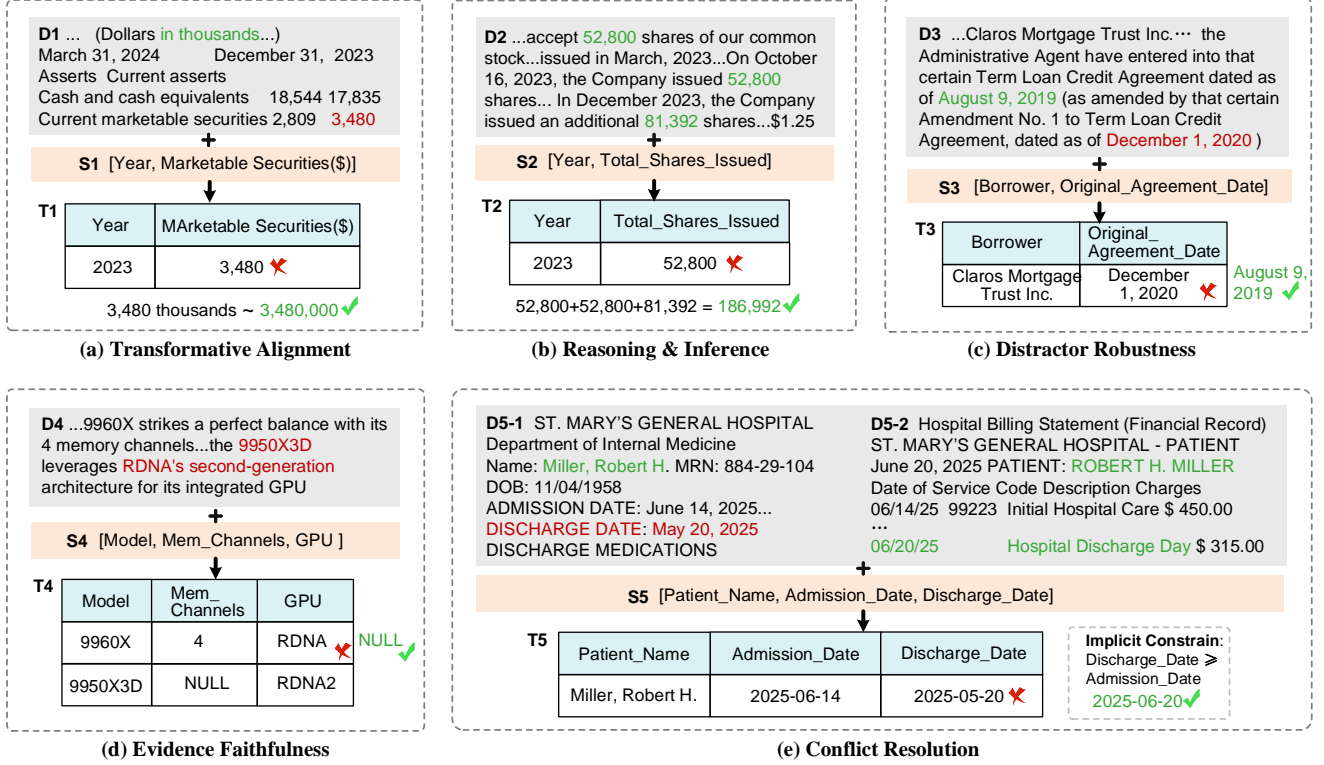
D1 ... (Dollars in thousands...)
March 31, 2024 December 31, 2023
Asserts Current asserts
Cash and cash equivalents 18,544 17,835
Current marketable securities 2,809 3,480

+

S1 [Year, Marketable Securities($)]

T1

| Year | MArketable Securities($) |
|---|---|
| 2023 | 3,480 |

3,480 thousands ~ 3,480,000

(a) Transformative Alignment

D2 ...accept 52,800 shares of our common stock...issued in March, 2023...On October 16, 2023, the Company issued 52,800 shares... In December 2023, the Company issued an additional 81,392 shares...$1.25

+

S2 [Year, Total_Shares_Issued]

T2

| Year | Total_Shares_Issued |
|---|---|
| 2023 | 52,800 |

52,800+52,800+81,392 = 186,992

(b) Reasoning & Inference

D3 ...Claros Mortgage Trust Inc.··· the Administrative Agent have entered into that certain Term Loan Credit Agreement dated as of August 9, 2019 (as amended by that certain Amendment No. 1 to Term Loan Credit Agreement, dated as of December 1, 2020 )

+

S3 [Borrower, Original_Agreement_Date]

T3

| Borrower | Original_Agreement_Date |
|---|---|
| Claros Mortgage Trust Inc. | December 1, 2020 |

August 9, 2019

(c) Distractor Robustness

D4 ...9960X strikes a perfect balance with its 4 memory channels...the 9950X3D leverages RDNA's second-generation architecture for its integrated GPU

+

S4 [Model, Mem_Channels, GPU ]

T4

| Model | Mem_Channels | GPU |
|---|---|---|
| 9960X | 4 | RDNA |
| 9950X3D | NULL | RDNA2 |

NULL

(d) Evidence Faithfulness

D5-1 ST. MARY'S GENERAL HOSPITAL
Department of Internal Medicine
Name: Miller, Robert H. MRN: 884-29-104
DOB: 11/04/1958
ADMISSION DATE: June 14, 2025...
DISCHARGE DATE: May 20, 2025
DISCHARGE MEDICATIONS

D5-2 Hospital Billing Statement (Financial Record)
ST. MARY'S GENERAL HOSPITAL - PATIENT
June 20, 2025 PATIENT: ROBERT H. MILLER
Date of Service Code Description Charges
06/14/25 99223 Initial Hospital Care $ 450.00
...
06/20/25 Hospital Discharge Day $ 315.00

+

S5 [Patient_Name, Admission_Date, Discharge_Date]

T5

| Patient_Name | Admission_Date | Discharge_Date |
|---|---|---|
| Miller, Robert H. | 2025-06-14 | 2025-05-20 |

Implicit Constrain: Discharge_Date $\geqslant$ Admission_Date
2025-06-20

(e) Conflict Resolution